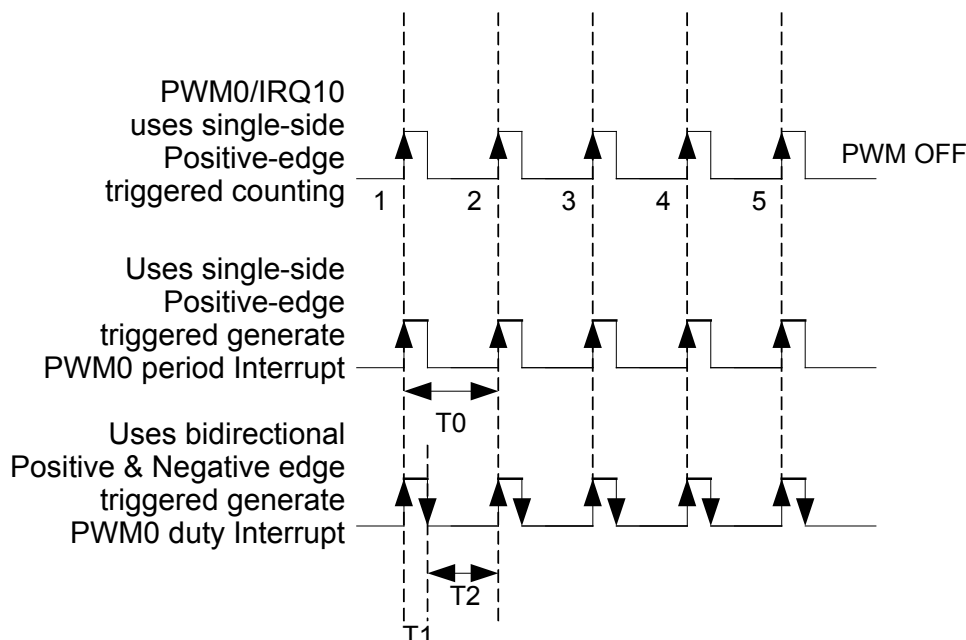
PWM0/IRQ10 uses single-side Positive-edge triggered counting

1 2 3 4 5

PWM OFF

Uses single-side Positive-edge triggered generate PWM0 period Interrupt

T0

Uses bidirectional Positive & Negative edge triggered generate PWM0 duty Interrupt

T2

T1